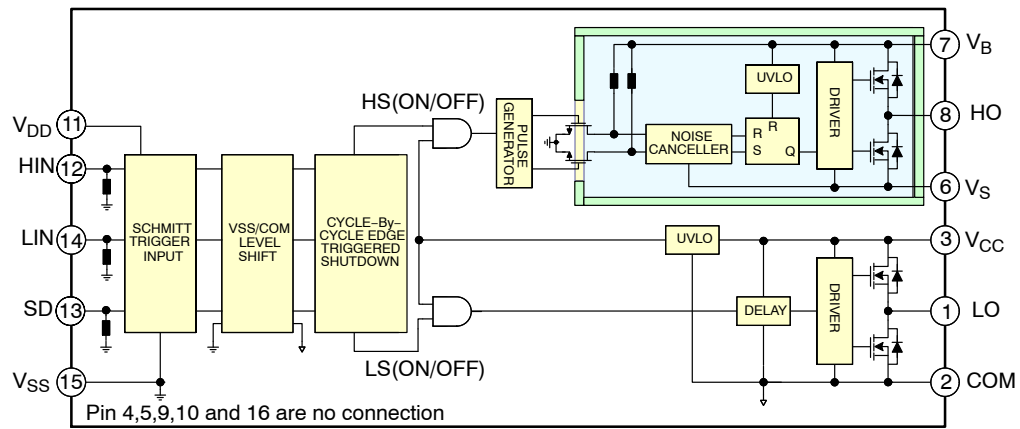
$V_{DD}$ 11
HIN 12
LIN 14
SD 13
$V_{SS}$ 15

SCHMITT TRIGGER INPUT

VSS/COM LEVEL SHIFT

CYCLE–By–CYCLE EDGE TRIGGERED SHUTDOWN

HS(ON/OFF)

LS(ON/OFF)

PULSE GENERATOR

NOISE CANCELLER

UVLO

R
R
S
Q

DRIVER

7 $V_B$
8 HO
6 $V_S$

UVLO

DELAY

DRIVER

3 $V_{CC}$
1 LO
2 COM

Pin 4,5,9,10 and 16 are no connection